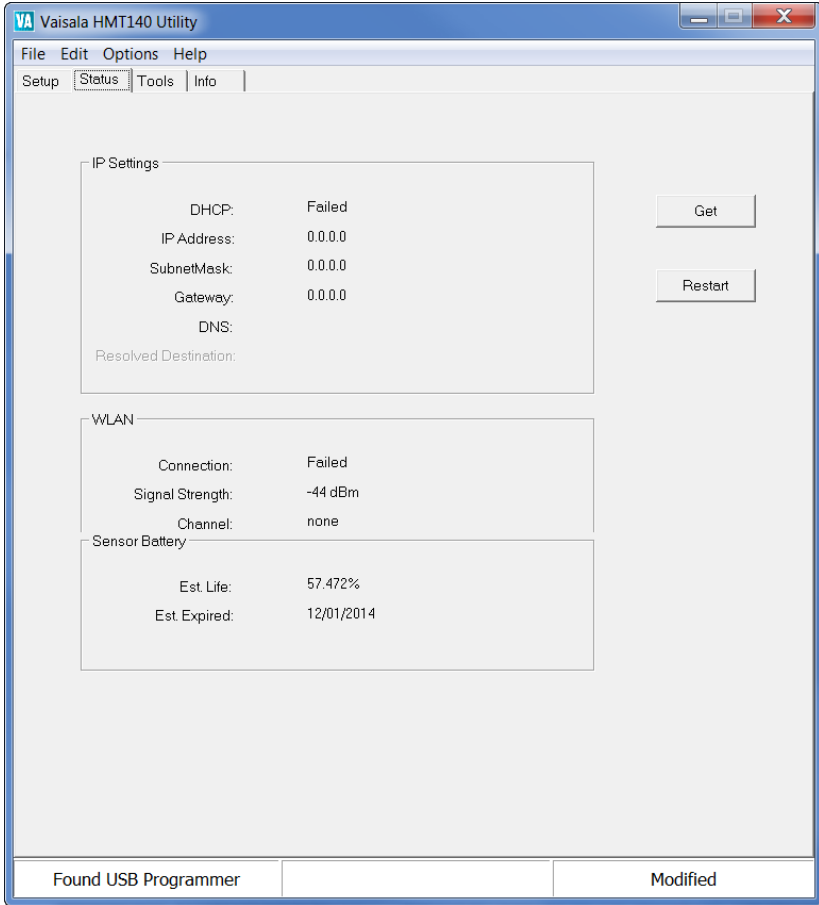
VA Vaisala HMT140 Utility

File Edit Options Help

Setup Status Tools Info

IP Settings

DHCP: Failed

IP Address: 0.0.0.0

SubnetMask: 0.0.0.0

Gateway: 0.0.0.0

DNS:

Resolved Destination:

Get

Restart

WLAN

Connection: Failed

Signal Strength: -44 dBm

Channel: none

Sensor Battery

Est. Life: 57.472%

Est. Expired: 12/01/2014

Found USB Programmer

Modified